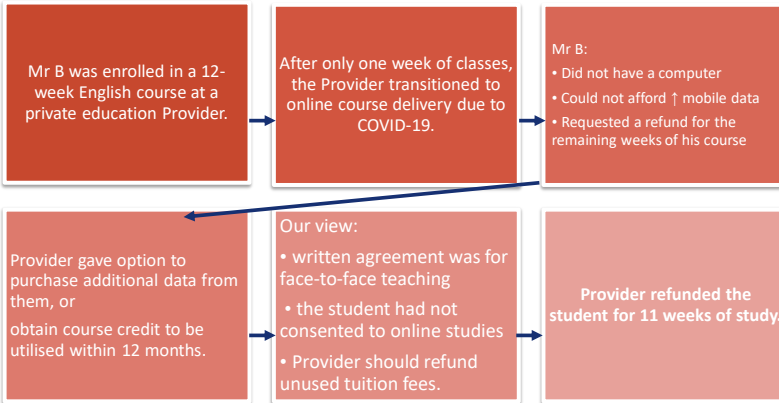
Mr B was enrolled in a 12-week English course at a private education Provider.

After only one week of classes, the Provider transitioned to online course delivery due to COVID-19.

Mr B:
• Did not have a computer
• Could not afford ↑ mobile data
• Requested a refund for the remaining weeks of his course

Provider gave option to purchase additional data from them, or

obtain course credit to be utilised within 12 months.

Our view:
• written agreement was for face-to-face teaching
• the student had not consented to online studies
• Provider should refund unused tuition fees.

Provider refunded the student for 11 weeks of study.